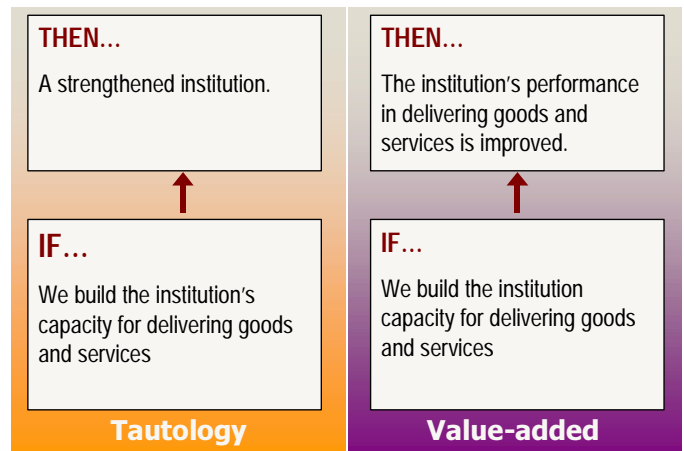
THEN…

A strengthened institution.

IF…

We build the institution's capacity for delivering goods and services

Tautology

THEN…

The institution's performance in delivering goods and services is improved.

IF…

We build the institution capacity for delivering goods and services

Value-added